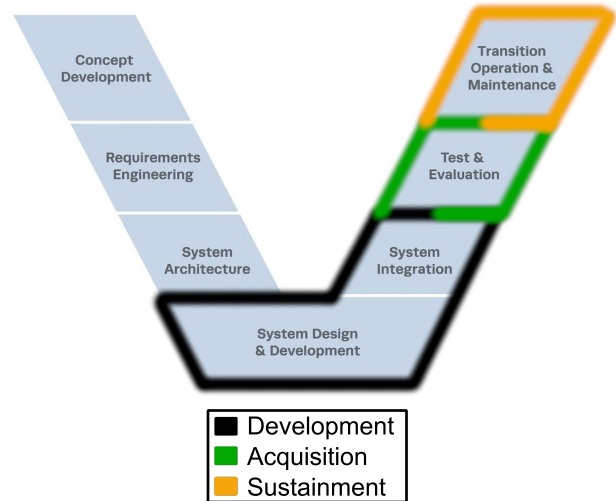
Concept Development

Requirements Engineering

System Architecture

System Design & Development

System Integration

Test & Evaluation

Transition Operation & Maintenance

Development
Acquisition
Sustainment